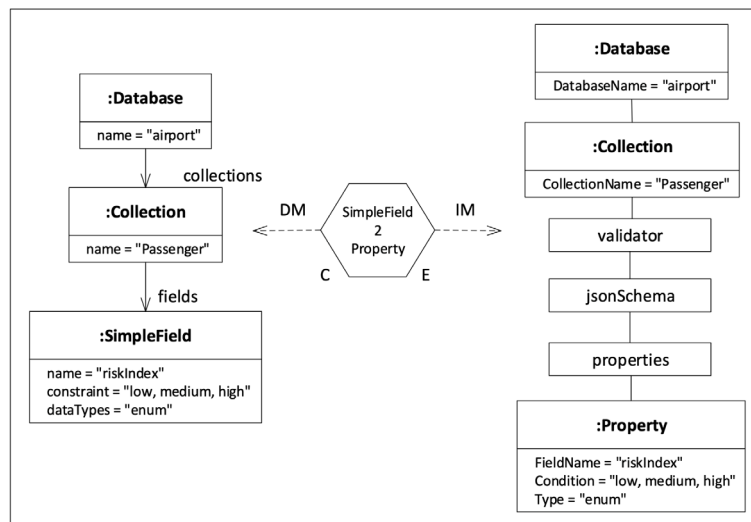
:Database
name = "airport"

collections

:Collection
name = "Passenger"

fields

:SimpleField
name = "riskIndex"
constraint = "low, medium, high"
dataTypes = "enum"

DM

SimpleField
2
Property

C

E

IM

:Database
DatabaseName = "airport"

:Collection
CollectionName = "Passenger"

validator

jsonSchema

properties

:Property
FieldName = "riskIndex"
Condition = "low, medium, high"
Type = "enum"